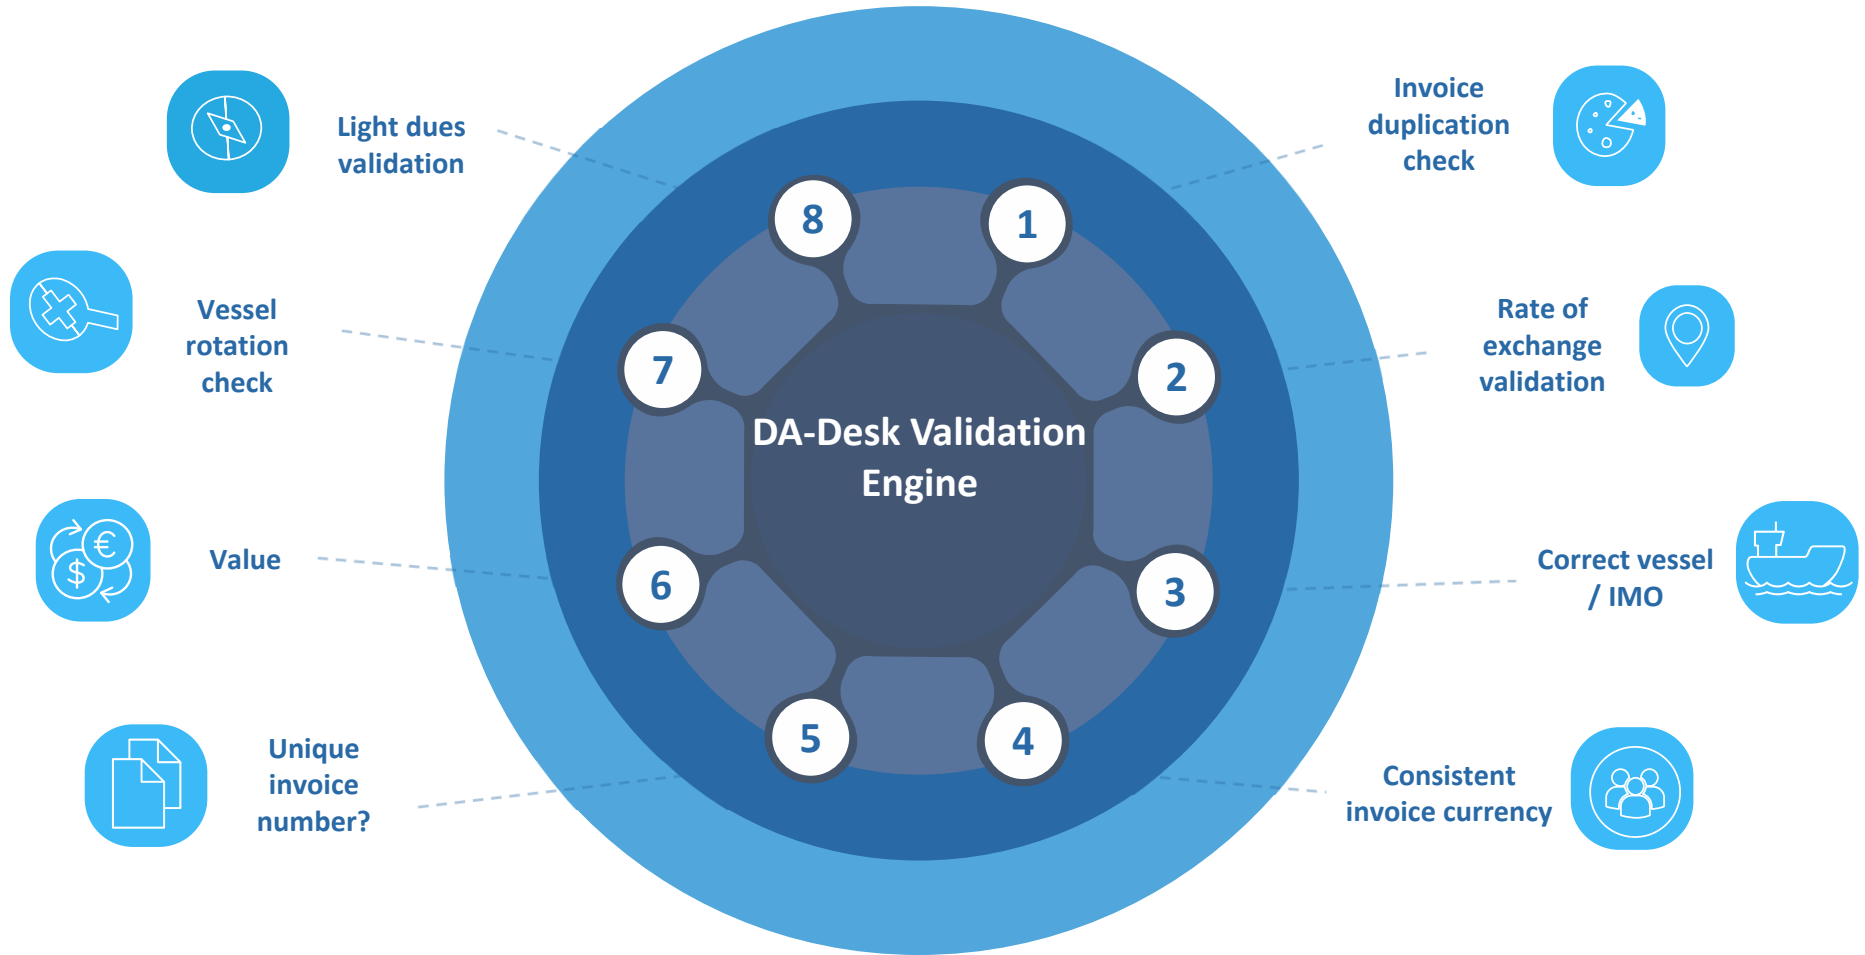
Light dues validation

Invoice duplication check

8

1

Vessel rotation check

7

2

Rate of exchange validation

DA-Desk Validation Engine

Value

6

3

Correct vessel / IMO

5

4

Unique invoice number?

Consistent invoice currency

$

€